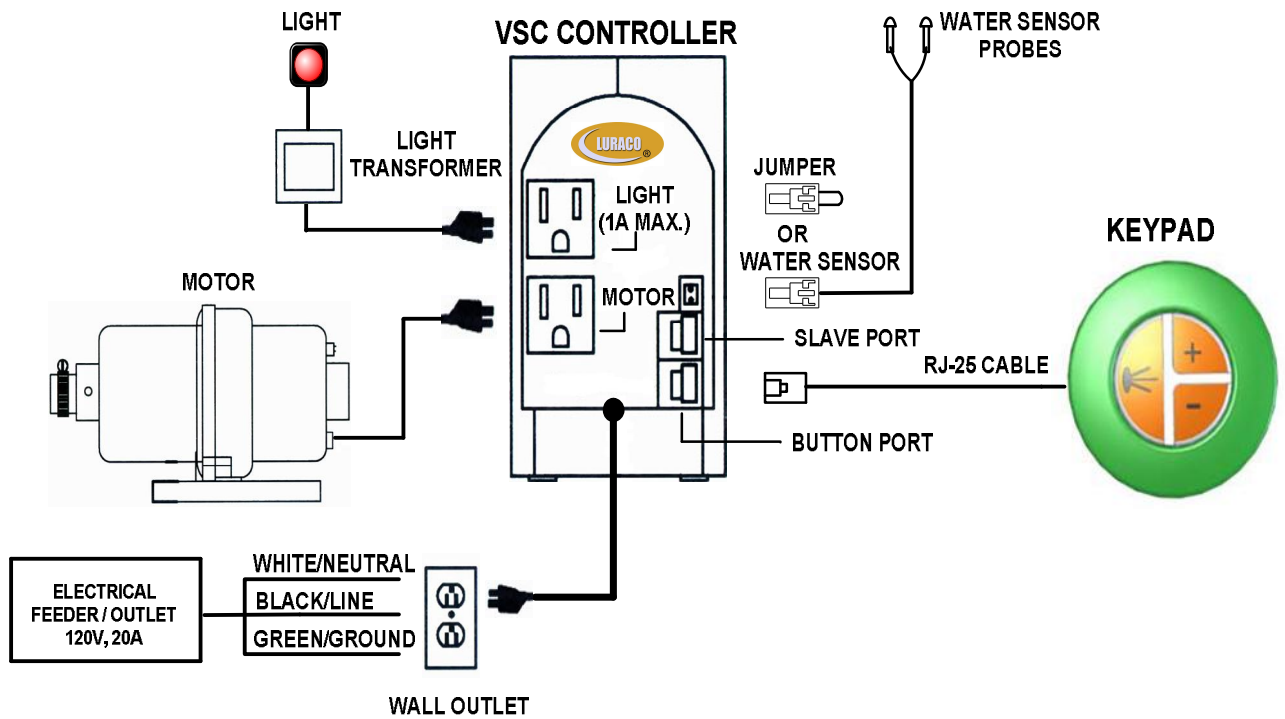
LIGHT

VSC CONTROLLER

WATER SENSOR PROBES

LIGHT TRANSFORMER

LURACO®

LIGHT (1A MAX.)

JUMPER

OR

WATER SENSOR

KEYPAD

MOTOR

MOTOR

SLAVE PORT

RJ-25 CABLE

+

-

BUTTON PORT

ELECTRICAL FEEDER / OUTLET 120V, 20A

WHITE/NEUTRAL

BLACK/LINE

GREEN/GROUND

WALL OUTLET